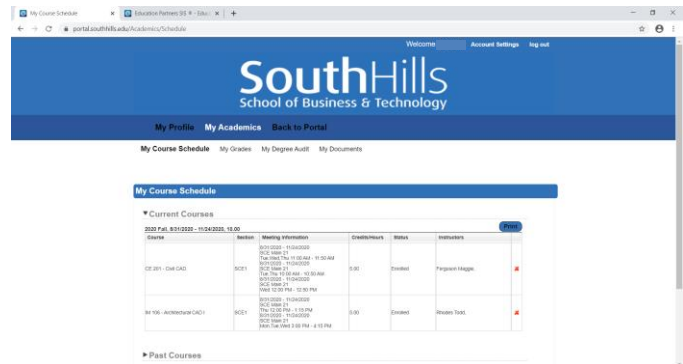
My Course Schedule ×
Education Partners SIS ▼ - Edu ×
+
portal.southhills.edu/Academics/Schedule

Welcome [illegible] Account Settings log out

SouthHills
School of Business & Technology

My Profile My Academics Back to Portal

My Course Schedule My Grades My Degree Audit My Documents

My Course Schedule

▼Current Courses

2020 Fall, 8/31/2020 - 11/24/2020, 18.00

Print

| Course | Section | Meeting Information | Credits/Hours | Status | Instructors | |
|---|---|---|---|---|---|---|
| CE 201 - Civil CAD | SCE1 | 8/31/2020 - 11/24/2020 SCE Main 21 Tue,Wed,Thu 11:00 AM - 11:50 AM 8/31/2020 - 11/24/2020 SCE Main 21 Tue,Thu 10:00 AM - 10:50 AM 8/31/2020 - 11/24/2020 SCE Main 21 Wed 12:00 PM - 12:50 PM | 0.00 | Enrolled | Ferguson Maggie, | |
| IM 106 - Architectural CAD I | SCE1 | 8/31/2020 - 11/24/2020 SCE Main 21 Thu 12:00 PM - 1:15 PM 8/31/2020 - 11/24/2020 SCE Main 21 Mon,Tue,Wed 3:00 PM - 4:15 PM | 0.00 | Enrolled | Rhodes Todd, | |

▶Past Courses